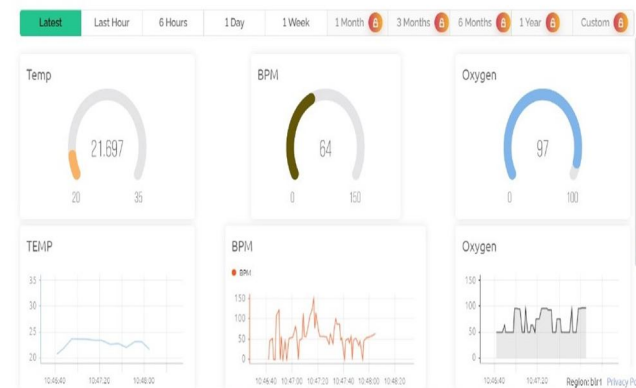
Latest | Last Hour | 6 Hours | 1 Day | 1 Week | 1 Month | 3 Months | 6 Months | 1 Year | Custom

Temp
21.697
20 35

BPM
64
0 150

Oxygen
97
0 100

TEMP
35
30
25
20
10:46:40 10:47:20 10:48:00

BPM
BPM
150
100
50
0
10:46:40 10:47:00 10:47:20 10:47:40 10:48:00 10:48:20

Oxygen
150
100
50
0
10:46:40 10:47:20

Region: blr1 Privacy P